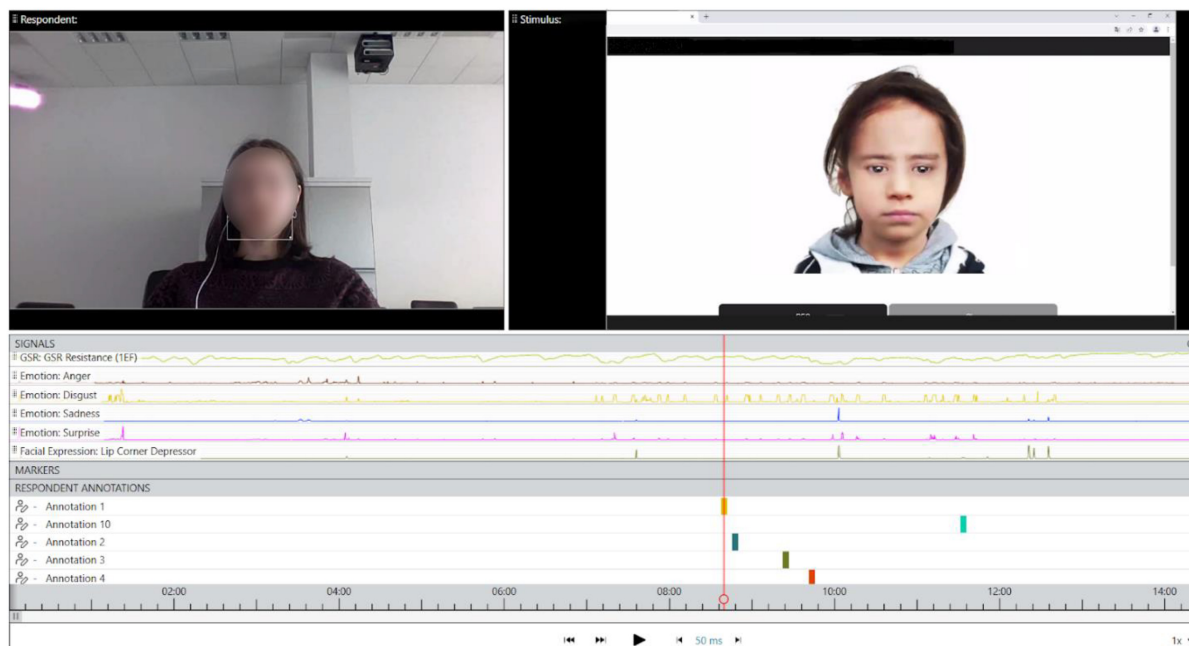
Respondent:
Stimulus:

SIGNALS
GSR: GSR Resistance (1EF)
Emotion: Anger
Emotion: Disgust
Emotion: Sadness
Emotion: Surprise
Facial Expression: Lip Corner Depressor
MARKERS
RESPONDENT ANNOTATIONS
Annotation 1
Annotation 10
Annotation 2
Annotation 3
Annotation 4
02:00
04:00
06:00
08:00
10:00
12:00
14:00
50 ms
1x